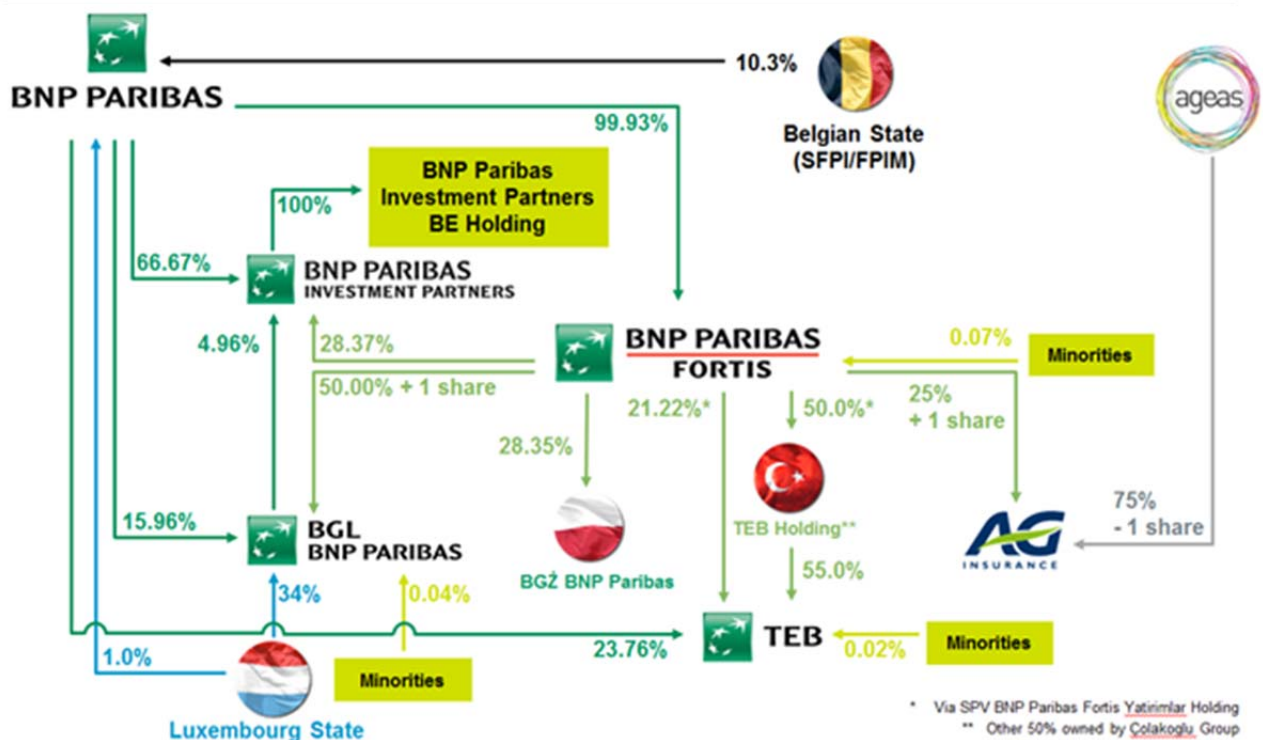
BNP PARIBAS

10.3%

Belgian State (SFPI/FPIM)

ageas

99.93%

BNP Paribas Investment Partners BE Holding

100%

66.67%

BNP PARIBAS INVESTMENT PARTNERS

4.96%

28.37%

50.00% + 1 share

BNP PARIBAS FORTIS

0.07%

Minorities

25% + 1 share

21.22%*

50.0%*

28.35%

TEB Holding**

75% - 1 share

AG INSURANCE

15.96%

BGL BNP PARIBAS

BGŻ BNP Paribas

55.0%

34%

0.04%

1.0%

23.76%

TEB

0.02%

Minorities

Minorities

Luxembourg State

* Via SPV BNP Paribas Fortis Yatirimlar Holding

** Other 50% owned by Colakoglu Group